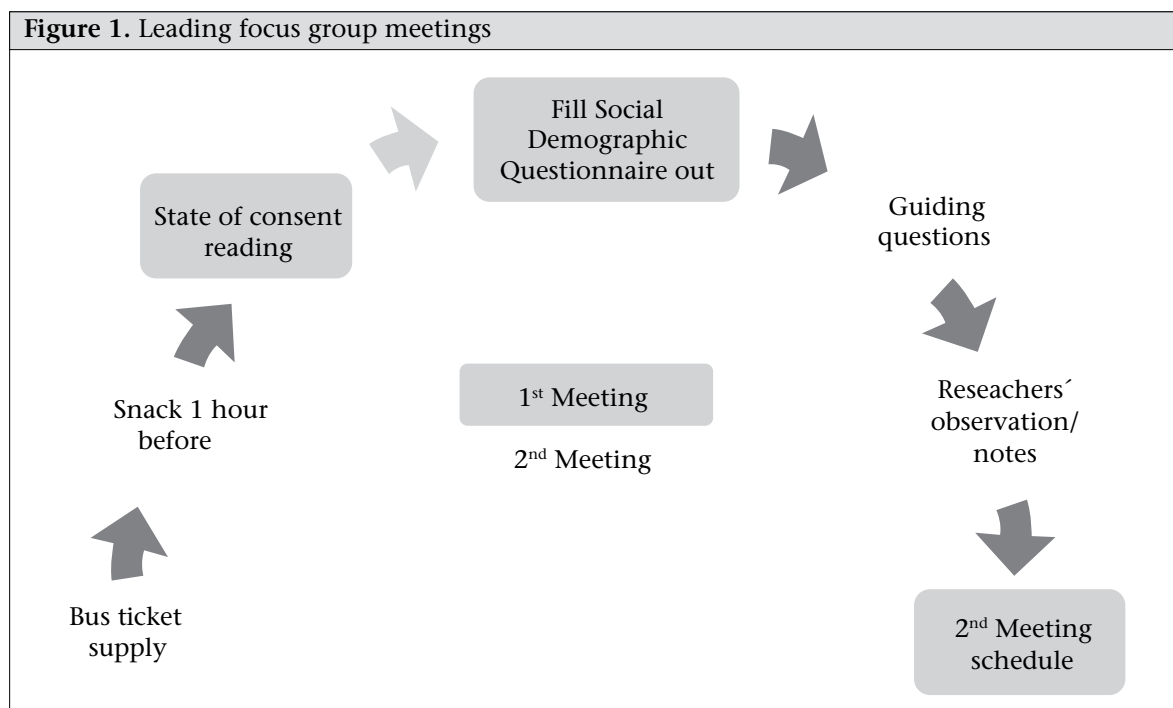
**Figure 1.** Leading focus group meetings

Bus ticket supply

Snack 1 hour before

State of consent reading

Fill Social Demographic Questionnaire out

Guiding questions

Reseachers´ observation/ notes

2$^{nd}$ Meeting schedule

1$^{st}$ Meeting

2$^{nd}$ Meeting